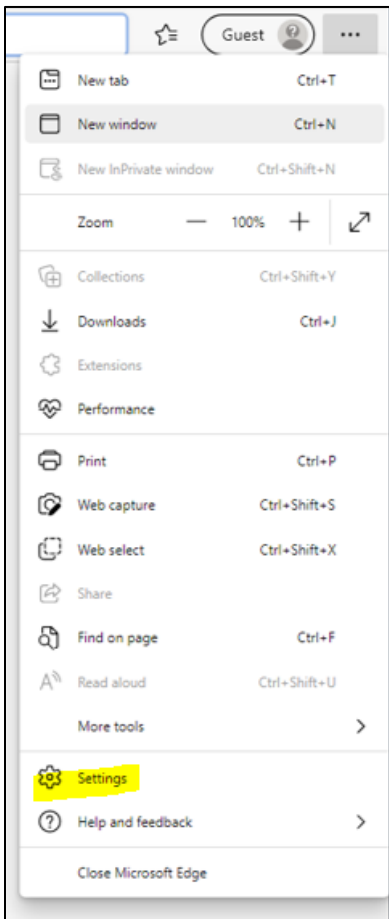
Guest

...

New tab Ctrl+T

New window Ctrl+N

New InPrivate window Ctrl+Shift+N

Zoom — 100% +

Collections Ctrl+Shift+Y

Downloads Ctrl+J

Extensions

Performance

Print Ctrl+P

Web capture Ctrl+Shift+S

Web select Ctrl+Shift+X

Share

Find on page Ctrl+F

Read aloud Ctrl+Shift+U

More tools >

Settings

Help and feedback >

Close Microsoft Edge